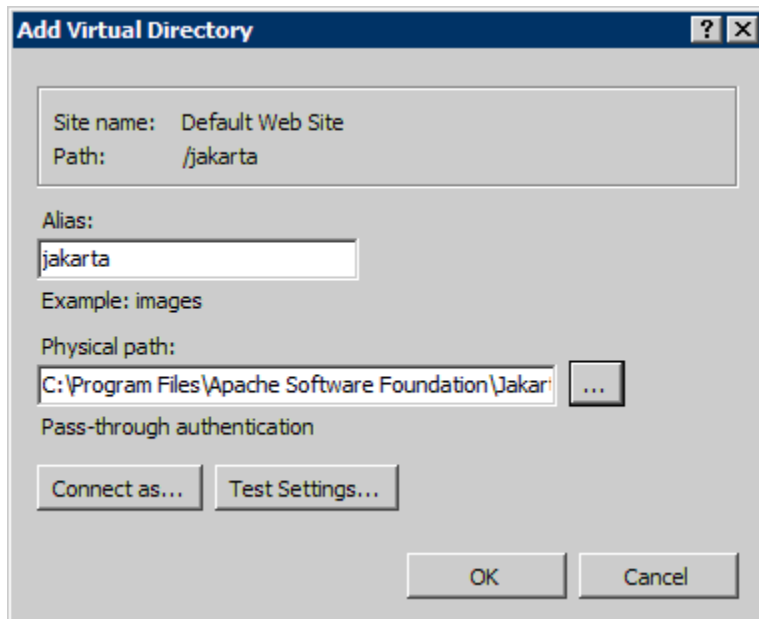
Add Virtual Directory

?

Site name: Default Web Site
Path: /jakarta

Alias:

jakarta

Example: images

Physical path:

C:\Program Files\Apache Software Foundation\Jakar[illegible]

...

Pass-through authentication

Connect as...

Test Settings...

OK

Cancel